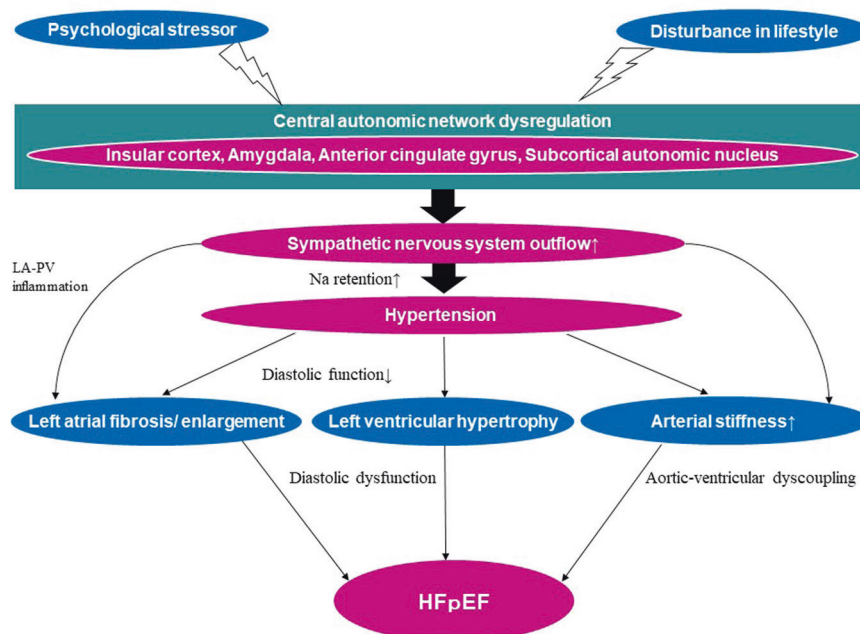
Psychological stressor

Disturbance in lifestyle

Central autonomic network dysregulation

Insular cortex, Amygdala, Anterior cingulate gyrus, Subcortical autonomic nucleus

Sympathetic nervous system outflow↑

LA-PV inflammation

Na retention↑

Hypertension

Diastolic function↓

Left atrial fibrosis/ enlargement

Left ventricular hypertrophy

Arterial stiffness↑

Diastolic dysfunction

Aortic-ventricular dyscoupling

HFpEF